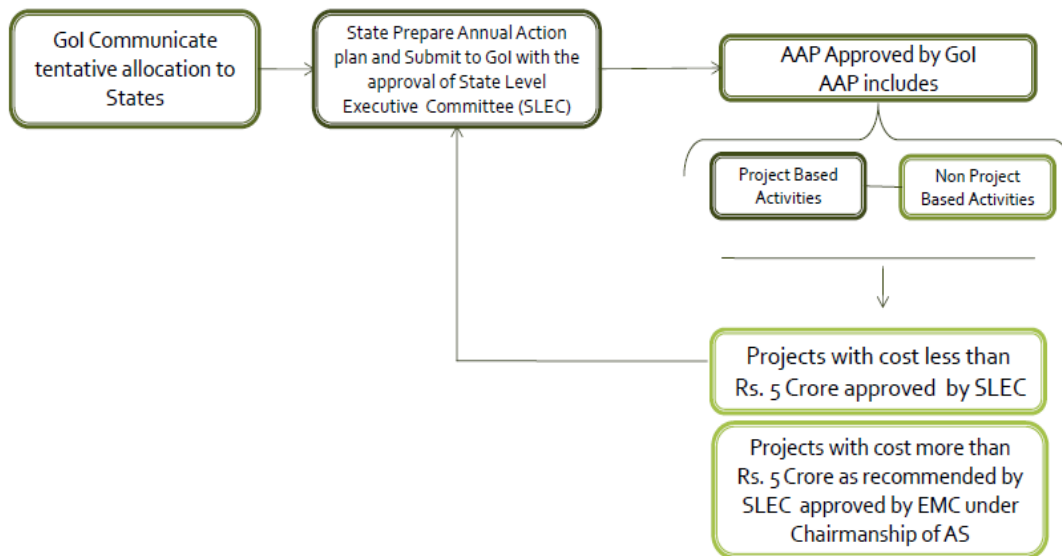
GoI Communicate tentative allocation to States

State Prepare Annual Action plan and Submit to GoI with the approval of State Level Executive Committee (SLEC)

AAP Approved by GoI
AAP includes

Project Based Activities

Non Project Based Activities

Projects with cost less than Rs. 5 Crore approved by SLEC

Projects with cost more than Rs. 5 Crore as recommended by SLEC approved by EMC under Chairmanship of AS